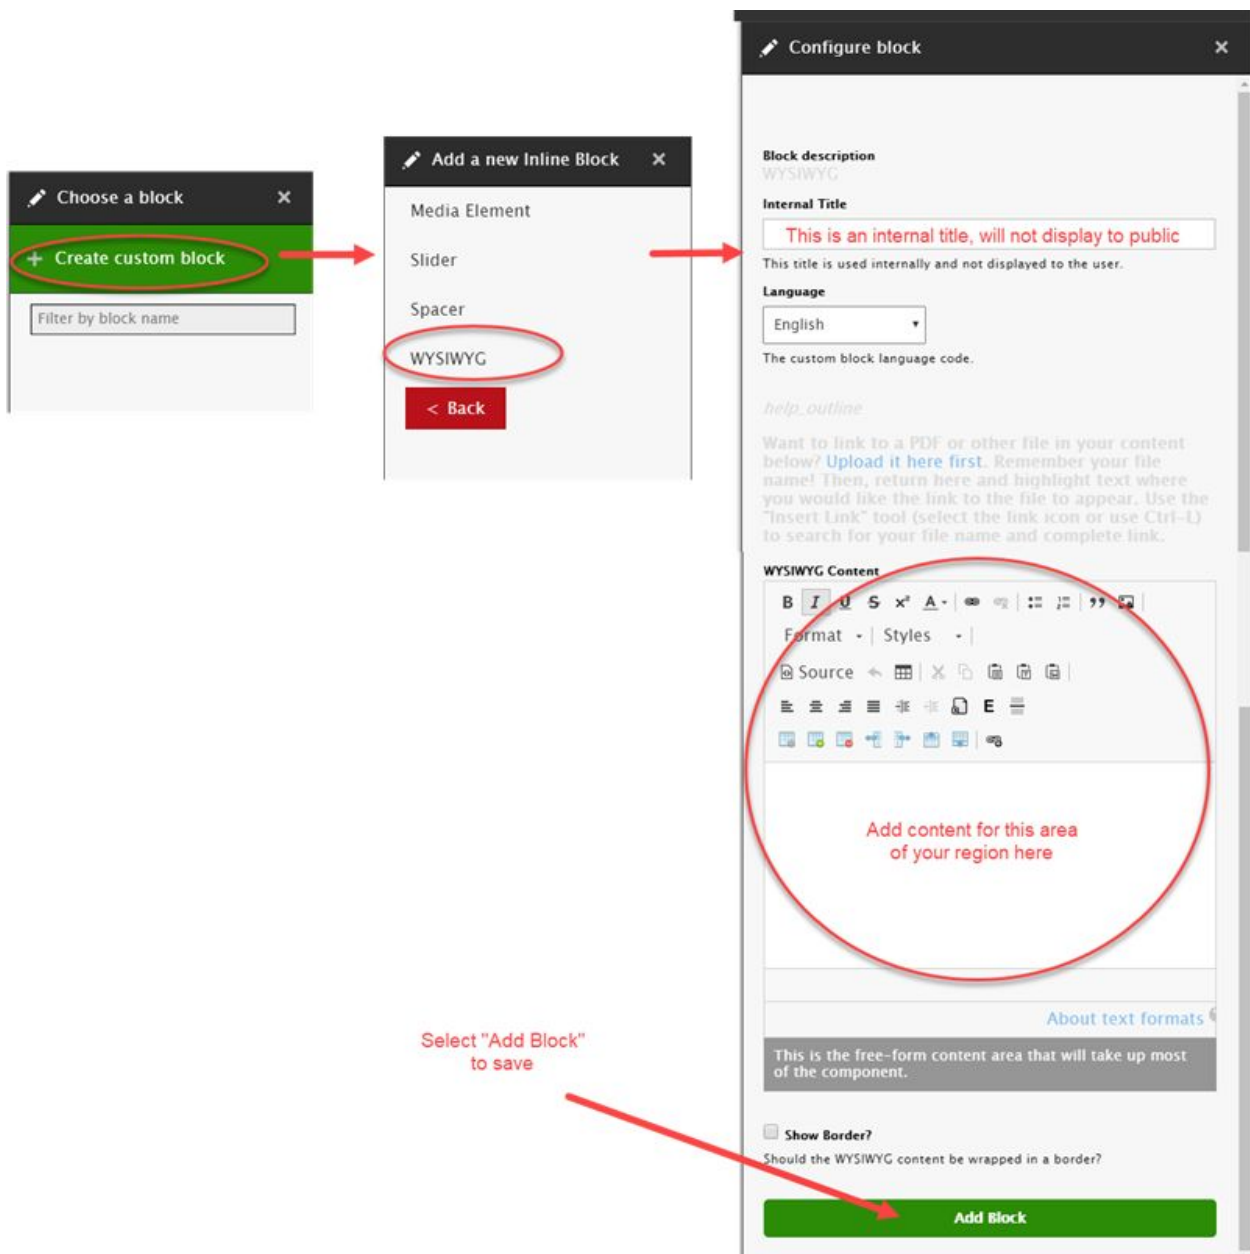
Choose a block ×

+ Create custom block

Filter by block name

Add a new Inline Block ×

Media Element

Slider

Spacer

WYSIWYG

< Back

Configure block ×

Block description
WYSIWYG

Internal Title
This is an internal title, will not display to public
This title is used internally and not displayed to the user.

Language
English
The custom block language code.

help_outline

Want to link to a PDF or other file in your content below? Upload it here first. Remember your file name! Then, return here and highlight text where you would like the link to the file to appear. Use the "Insert Link" tool (select the link icon or use Ctrl-L) to search for your file name and complete link.

WYSIWYG Content

B I U S x² A

Format Styles

Source

E

Add content for this area of your region here

About text formats

This is the free-form content area that will take up most of the component.

Show Border?
Should the WYSIWYG content be wrapped in a border?

Add Block

Select "Add Block" to save